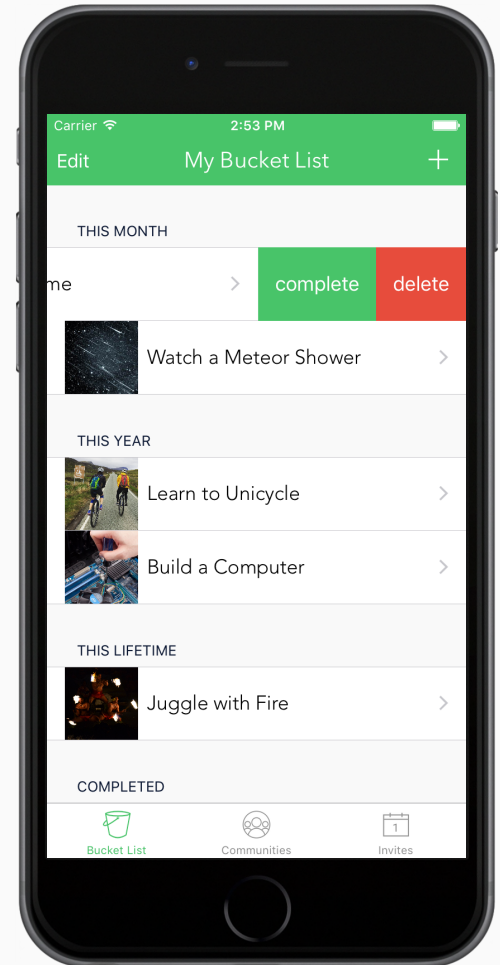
Carrier
2:53 PM
Edit
My Bucket List
+

THIS MONTH
me
complete
delete
Watch a Meteor Shower

THIS YEAR
Learn to Unicycle
Build a Computer

THIS LIFETIME
Juggle with Fire

COMPLETED

Bucket List
Communities
1
Invites